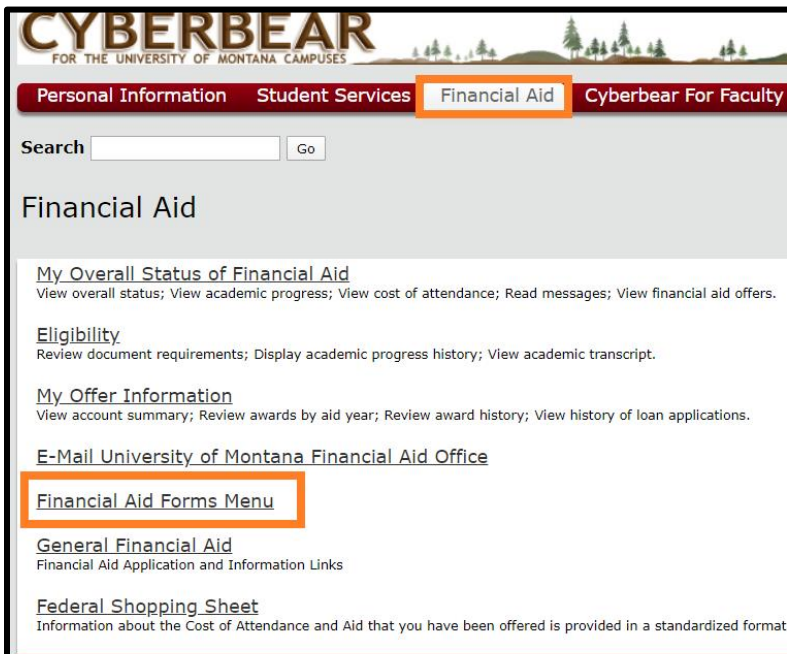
CYBERBEAR
FOR THE UNIVERSITY OF MONTANA CAMPUSES

Personal Information Student Services Financial Aid Cyberbear For Faculty

Search Go

Financial Aid

My Overall Status of Financial Aid
View overall status; View academic progress; View cost of attendance; Read messages; View financial aid offers.

Eligibility
Review document requirements; Display academic progress history; View academic transcript.

My Offer Information
View account summary; Review awards by aid year; Review award history; View history of loan applications.

E-Mail University of Montana Financial Aid Office

Financial Aid Forms Menu

General Financial Aid
Financial Aid Application and Information Links

Federal Shopping Sheet
Information about the Cost of Attendance and Aid that you have been offered is provided in a standardized format